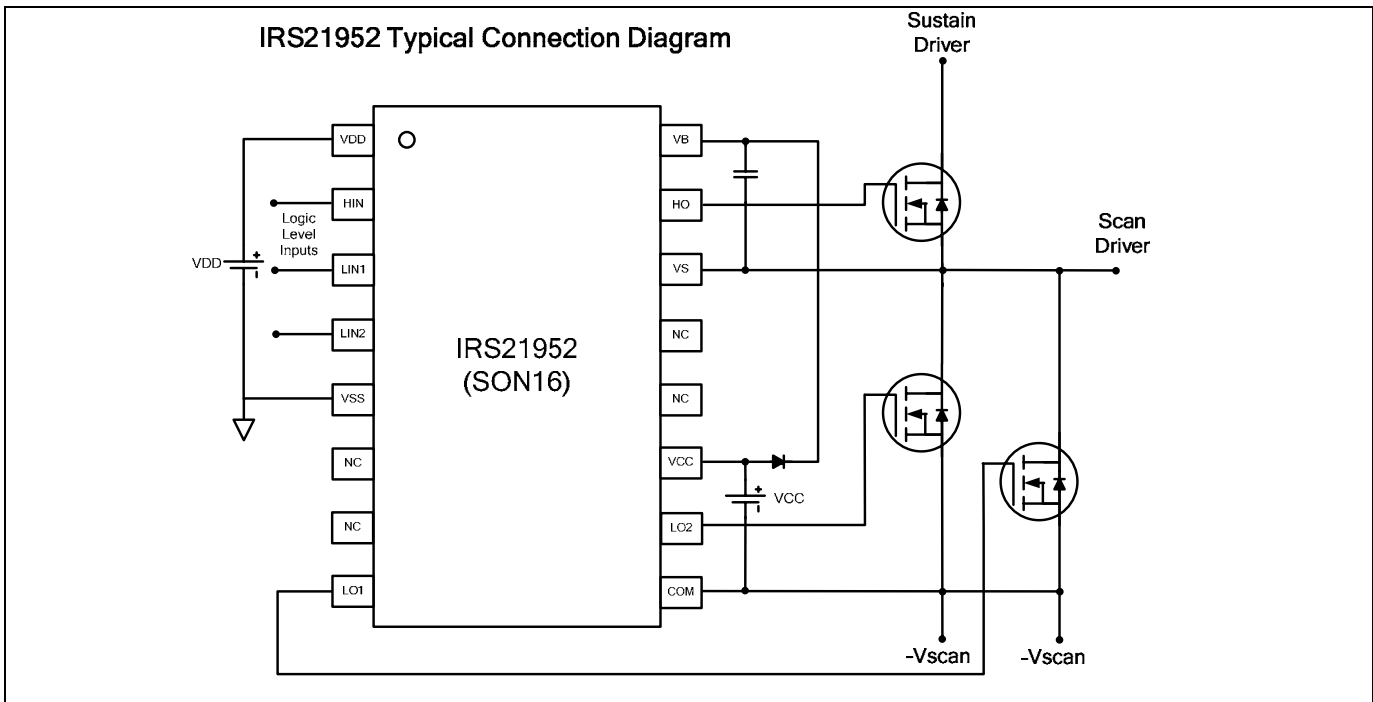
IRS21952 Typical Connection Diagram

Sustain Driver

VDD

HIN

Logic Level Inputs

VDD

LIN1

LIN2

VSS

NC

NC

LO1

IRS21952 (SON16)

VB

HO

VS

NC

NC

VCC

LO2

COM

VCC

Scan Driver

-Vscan

-Vscan